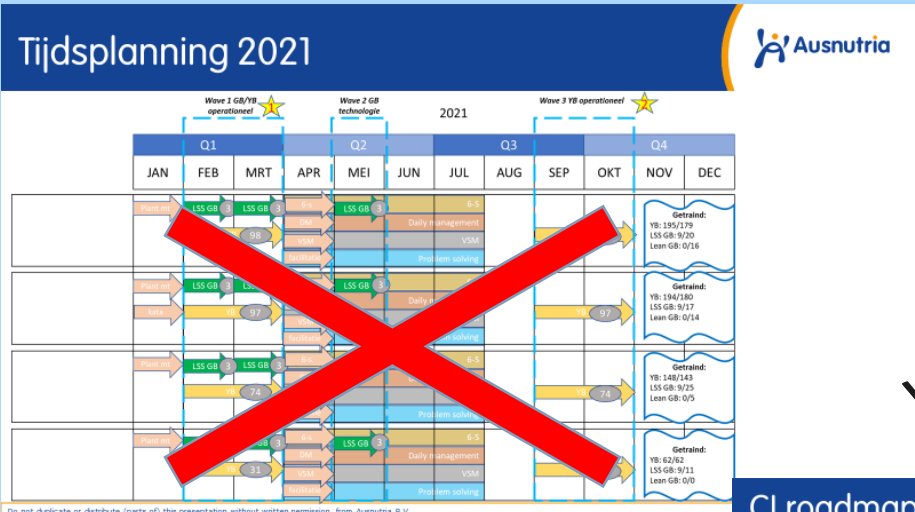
Tijdsplanning 2021

Ausnutria

Wave 1 GB/YB operationeel 1

Wave 2 GB technologie

2021

Wave 3 YB operationeel 2

| Q1 | | | Q2 | | | Q3 | | | Q4 | | |
|---|---|---|---|---|---|---|---|---|---|---|---|
| JAN | FEB | MRT | APR | MEI | JUN | JUL | AUG | SEP | OKT | NOV | DEC |

Plant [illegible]
LSS GB 3
LSS GB 3
6-S
DM
98
VSM
Facilitatie
LSS GB 3
6-S
Daily management
VSM
Problem solving
Getraind:
YB: 195/179
LSS GB: 9/20
Lean GB: 0/16

Plant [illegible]
LSS GB 3
LSS GB
Kata
YB 97
LSS GB 3
Daily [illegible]
Facilitatie
YB 97
Getraind:
YB: 194/180
LSS GB: 9/17
Lean GB: 0/14

Plant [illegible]
LSS GB 3
LSS GB 3
6-S
74
6-S
Problem solving
74
Getraind:
YB: 148/143
LSS GB: 9/25
Lean GB: 0/5

Plant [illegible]
LSS GB 3
6-S
DM
31
VSM
Facilitatie
LSS GB 3
6-S
Daily management
VSM
Problem solving
Getraind:
YB: 62/62
LSS GB: 9/11
Lean GB: 0/0

CI roadmap

Do not duplicate or distribute (parts of) this presentation without written permission from Ausnutria B.V.